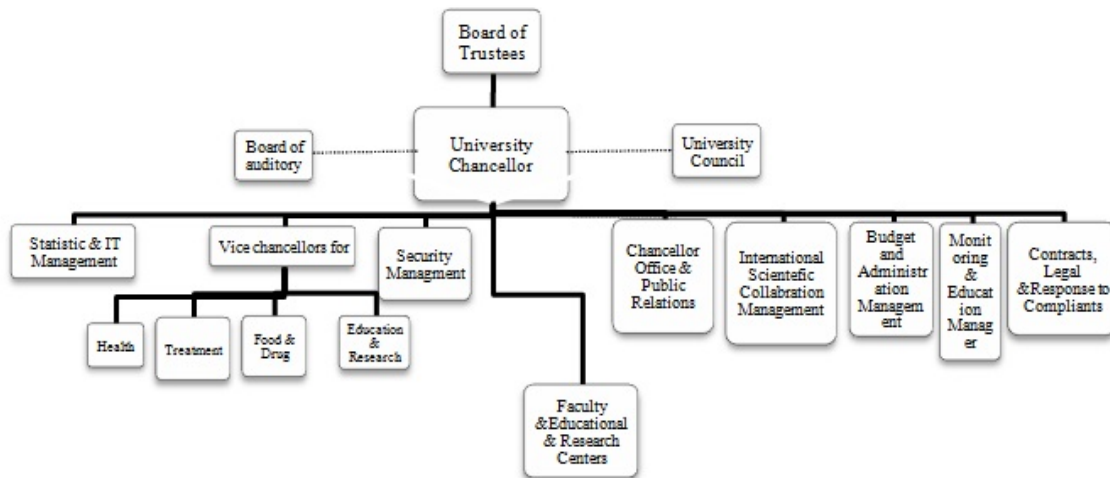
Board of Trustees

Board of auditory

University Chancellor

University Council

Statistic & IT Management

Vice chancellors for

Security Managment

Health

Treatment

Food & Drug

Education & Research

Faculty &Educational & Research Centers

Chancellor Office & Public Relations

International Scientefic Collabration Management

Budget and Administration Management

Monitoring & Education Manager

Contracts, Legal &Response to Compliants